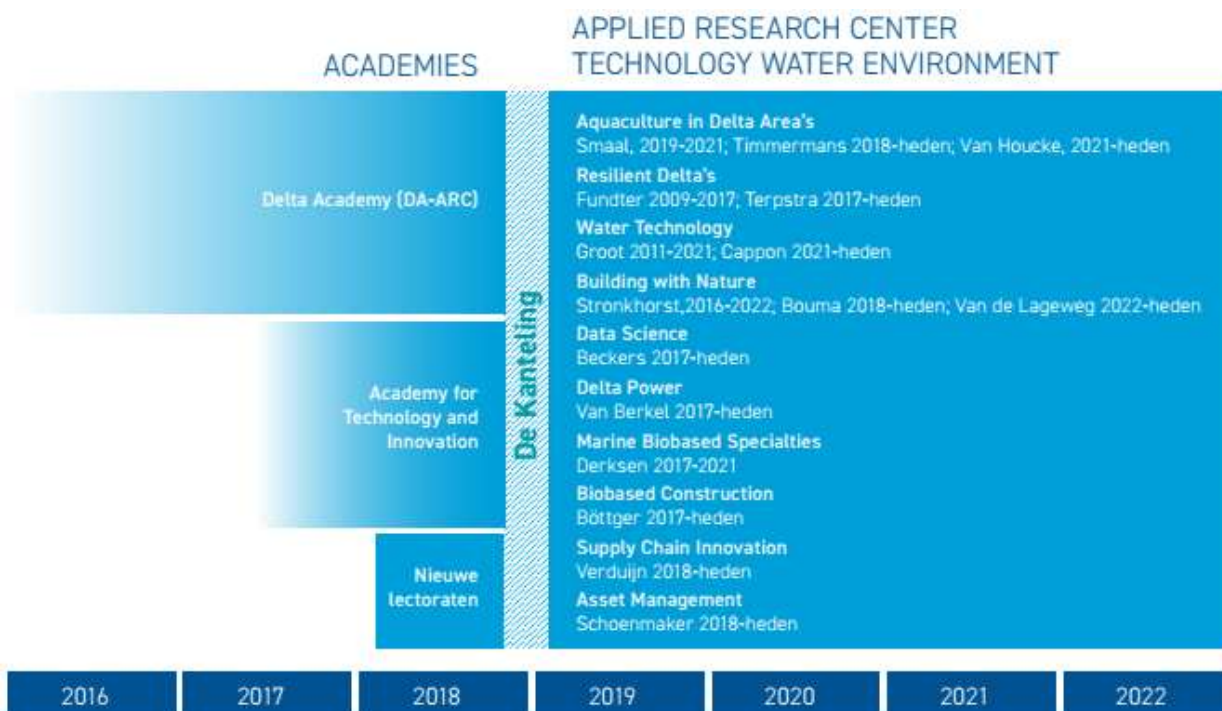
ACADEMIES

APPLIED RESEARCH CENTER
TECHNOLOGY WATER ENVIRONMENT

Delta Academy (DA-ARC)

Academy for Technology and Innovation

Nieuwe lectoraten

De Kanteling

**Aquaculture in Delta Area's**
Smaal, 2019-2021; Timmermans 2018-heden; Van Houcke, 2021-heden

**Resilient Delta's**
Fundter 2009-2017; Terpstra 2017-heden

**Water Technology**
Groot 2011-2021; Cappon 2021-heden

**Building with Nature**
Stronkhorst,2016-2022; Bouma 2018-heden; Van de Lageweg 2022-heden

**Data Science**
Beckers 2017-heden

**Delta Power**
Van Berkel 2017-heden

**Marine Biobased Specialties**
Derksen 2017-2021

**Biobased Construction**
Böttger 2017-heden

**Supply Chain Innovation**
Verduijn 2018-heden

**Asset Management**
Schoenmaker 2018-heden

| 2016 | 2017 | 2018 | 2019 | 2020 | 2021 | 2022 |
|---|---|---|---|---|---|---|